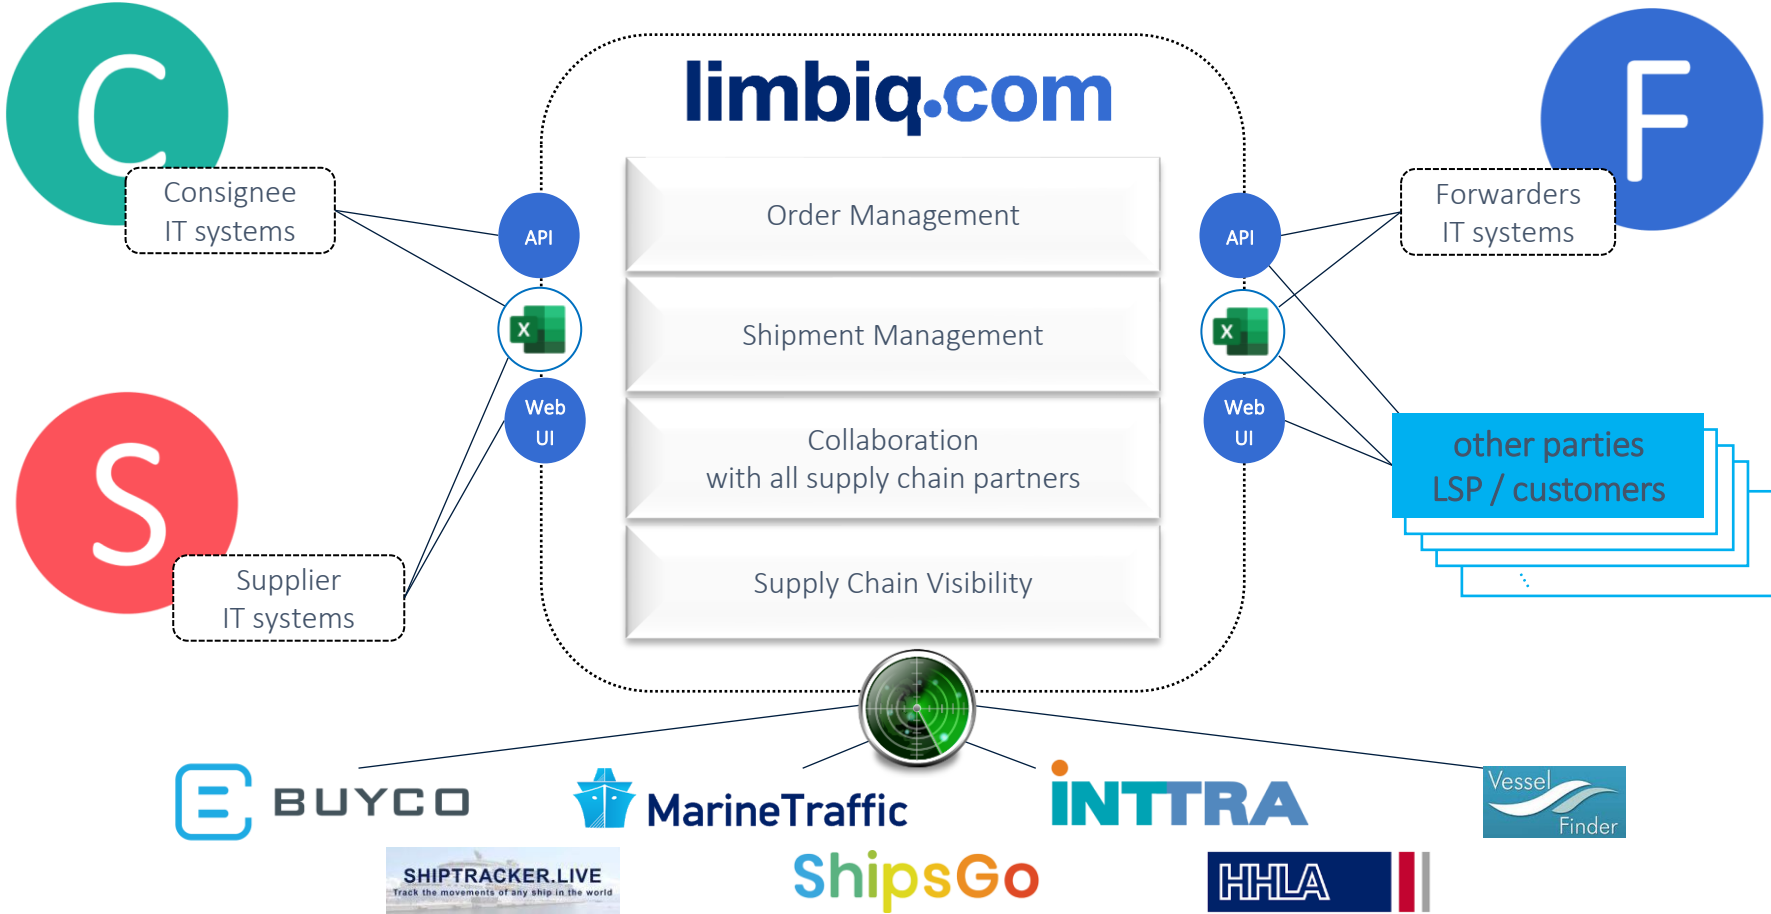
C

Consignee
IT systems

S

Supplier
IT systems

limbiq.com

API

X

Web
UI

Order Management

Shipment Management

Collaboration
with all supply chain partners

Supply Chain Visibility

API

X

Web
UI

F

Forwarders
IT systems

other parties
LSP / customers

BUYCO

MarineTraffic

INTTRA

Vessel
Finder

SHIPTRACKER.LIVE
Track the movements of any ship in the world

ShipsGo

HHLA